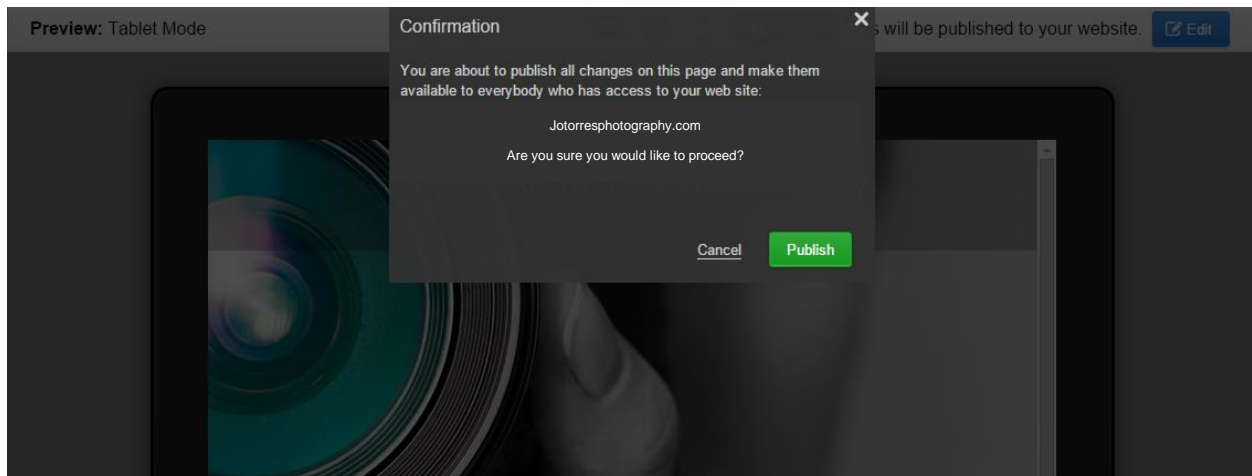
Preview: Tablet Mode

Confirmation

×

s will be published to your website.

Edit

You are about to publish all changes on this page and make them available to everybody who has access to your web site:

Jotorresphotography.com

Are you sure you would like to proceed?

Cancel

Publish